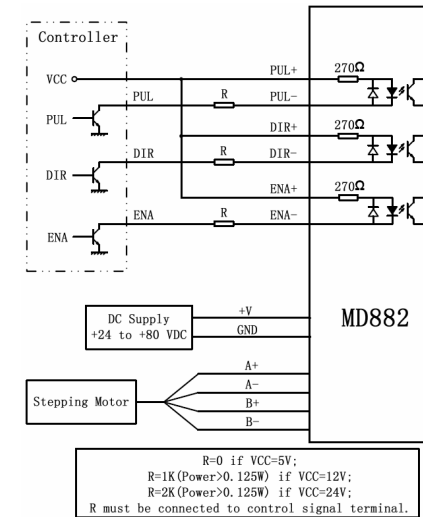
Controller

VCC

PUL

DIR

ENA

PUL

DIR

ENA

R

R

R

PUL+

PUL-

DIR+

DIR-

ENA+

ENA-

270Ω

270Ω

270Ω

DC Supply +24 to +80 VDC

+V

GND

MD882

Stepping Motor

A+

A-

B+

B-

R=0 if VCC=5V;
R=1K(Power>0.125W) if VCC=12V;
R=2K(Power>0.125W) if VCC=24V;
R must be connected to control signal terminal.